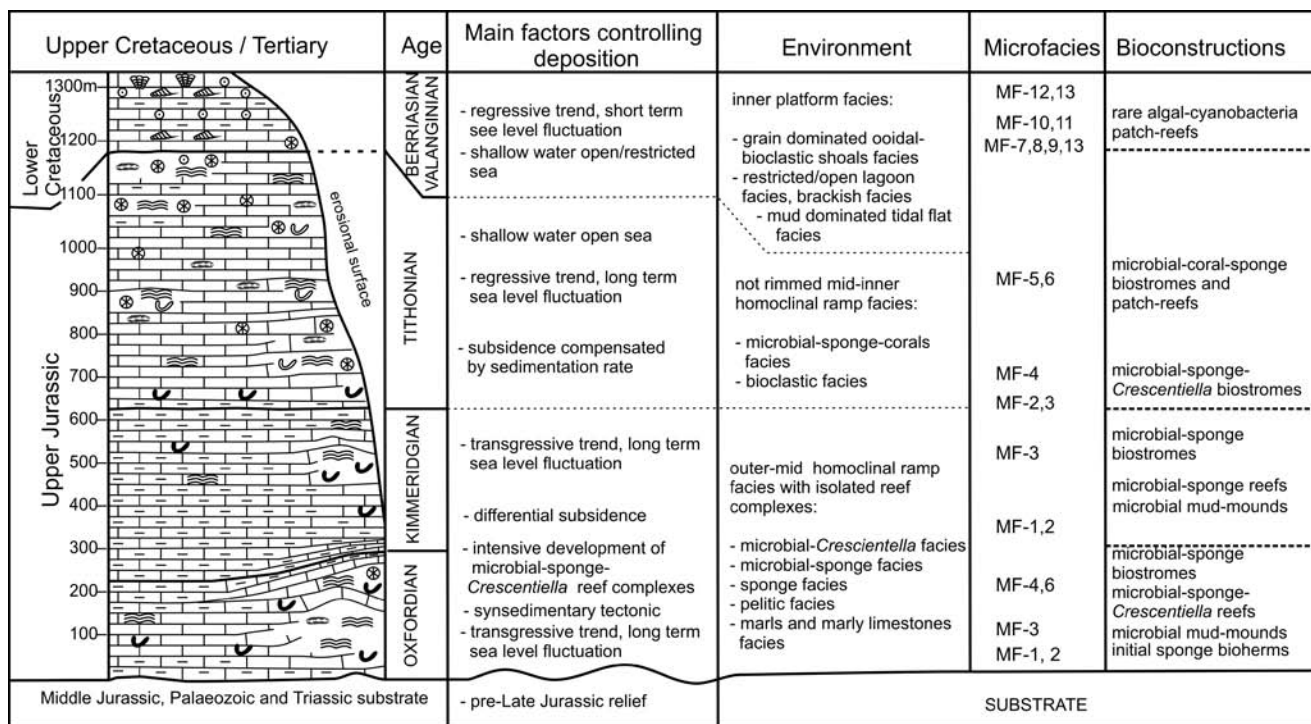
| Upper Cretaceous / Tertiary | Age | Main factors controlling deposition | Environment | Microfacies | Bioconstructions |
|---|---|---|---|---|---|
| Lower Cretaceous 1300m 1200 1100 | BERRIASIAN VALANGINIAN | - regressive trend, short term see level fluctuation - shallow water open/restricted sea | inner platform facies: - grain dominated ooidal-bioclastic shoals facies - restricted/open lagoon facies, brackish facies - mud dominated tidal flat facies | MF-12,13 MF-10,11 MF-7,8,9,13 | rare algal-cyanobacteria patch-reefs |
| Upper Jurassic 1000 900 800 700 erosional surface | TITHONIAN | - shallow water open sea - regressive trend, long term sea level fluctuation - subsidence compensated by sedimentation rate | not rimmed mid-inner homoclinal ramp facies: - microbial-sponge-corals facies - bioclastic facies | MF-5,6 MF-4 MF-2,3 | microbial-coral-sponge biostromes and patch-reefs microbial-sponge-*Crescentiella* biostromes |
| 600 500 400 | KIMMERIDGIAN | - transgressive trend, long term sea level fluctuation - differential subsidence | outer-mid homoclinal ramp facies with isolated reef complexes: | MF-3 MF-1,2 | microbial-sponge biostromes microbial-sponge reefs microbial mud-mounds |
| 300 200 100 | OXFORDIAN | - intensive development of microbial-sponge-*Crescentiella* reef complexes - synsedimentary tectonic - transgressive trend, long term sea level fluctuation | - microbial-*Crescientella* facies - microbial-sponge facies - sponge facies - pelitic facies - marls and marly limestones facies | MF-4,6 MF-3 MF-1, 2 | microbial-sponge biostromes microbial-sponge-*Crescentiella* reefs microbial mud-mounds initial sponge bioherms |
| Middle Jurassic, Palaeozoic and Triassic substrate | | - pre-Late Jurassic relief | SUBSTRATE | | |